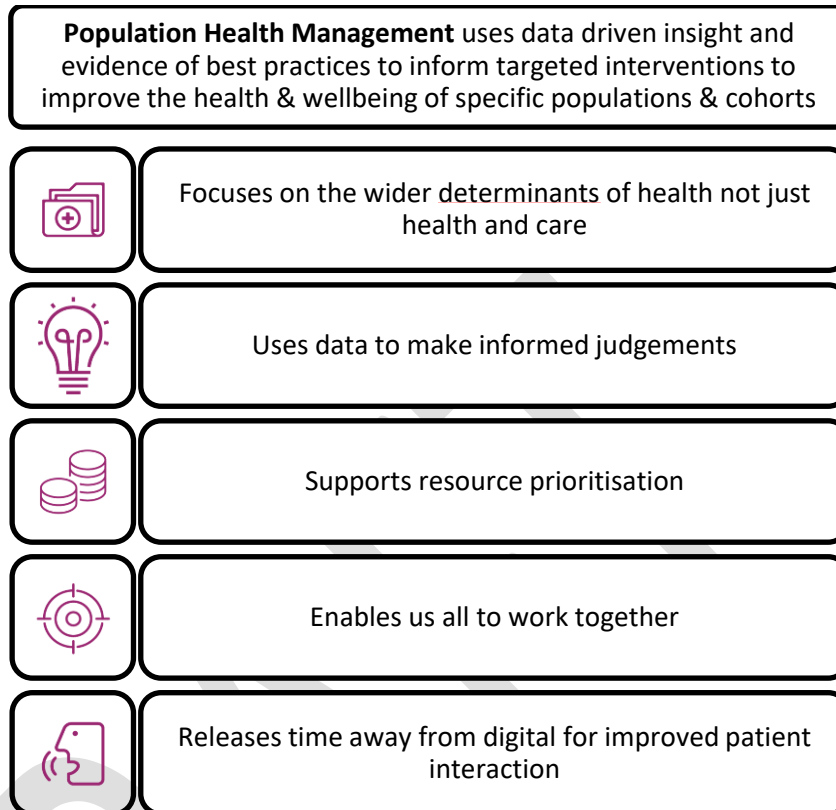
**Population Health Management** uses data driven insight and evidence of best practices to inform targeted interventions to improve the health & wellbeing of specific populations & cohorts

Focuses on the wider determinants of health not just health and care

Uses data to make informed judgements

Supports resource prioritisation

Enables us all to work together

Releases time away from digital for improved patient interaction